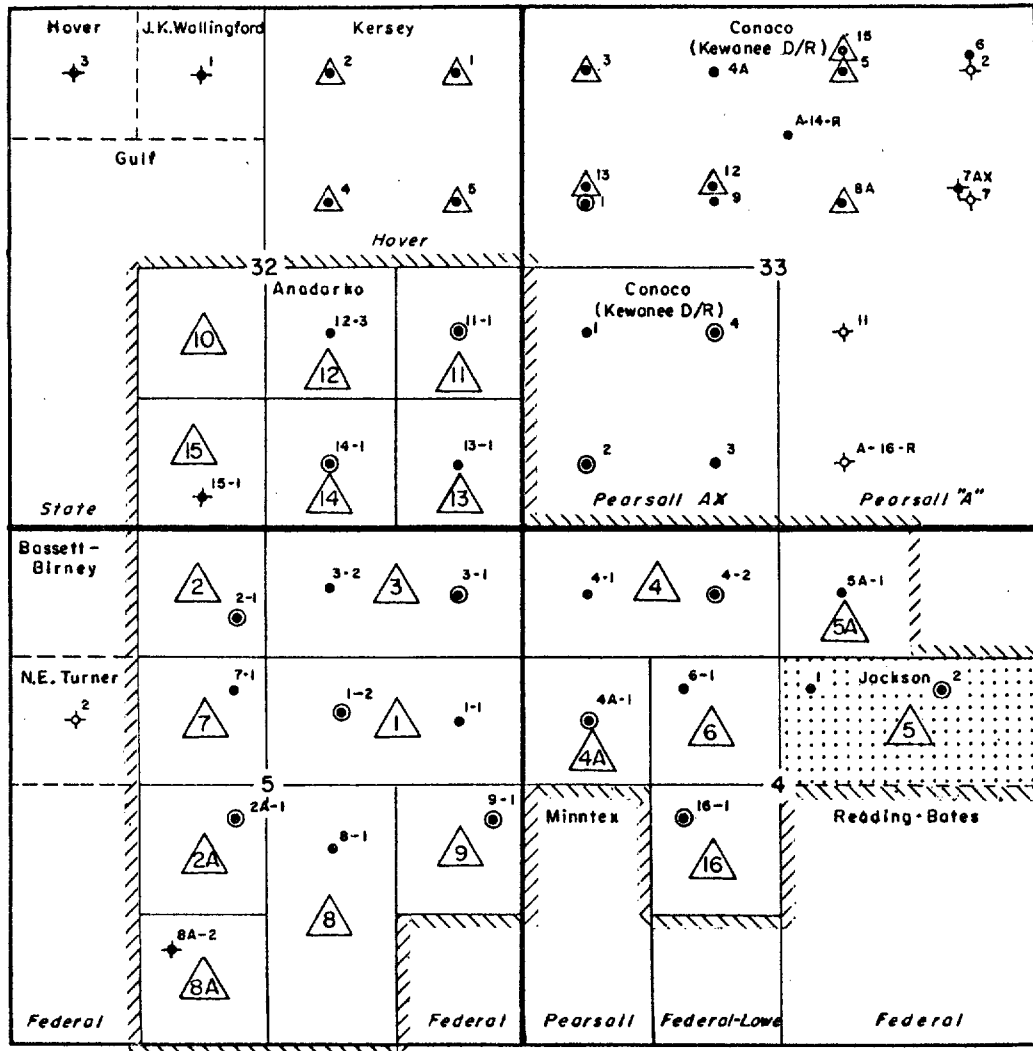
Hover
3
J.K.Wollingford
1
Kersey
2
1
Conoco
(Kewanee D/R)
3
4A
15
5
6
2
A-14-R
Gulf
4
5
13
1
12
9
8A
7AX
7
Hover
32
Anadarko
33
Conoco
(Kewanee D/R)
10
12-3
12
11-1
11
1
4
11
15
15-1
14-1
14
13-1
13
2
3
A-16-R
State
Pearsall AX
Pearsall "A"
Bossett-Birney
2
2-1
3-2
3
3-1
4-1
4
4-2
5A-1
5A
N.E. Turner
2
7-1
7
1-2
1
1-1
4A-1
4A
6-1
6
1
Jackson
2
5
5
4
2A-1
2A
8-1
8
9-1
9
Minntex
16-1
16
Reading-Bates
8A-2
8A
Federal
Federal
Pearsall
Federal-Lowe
Federal